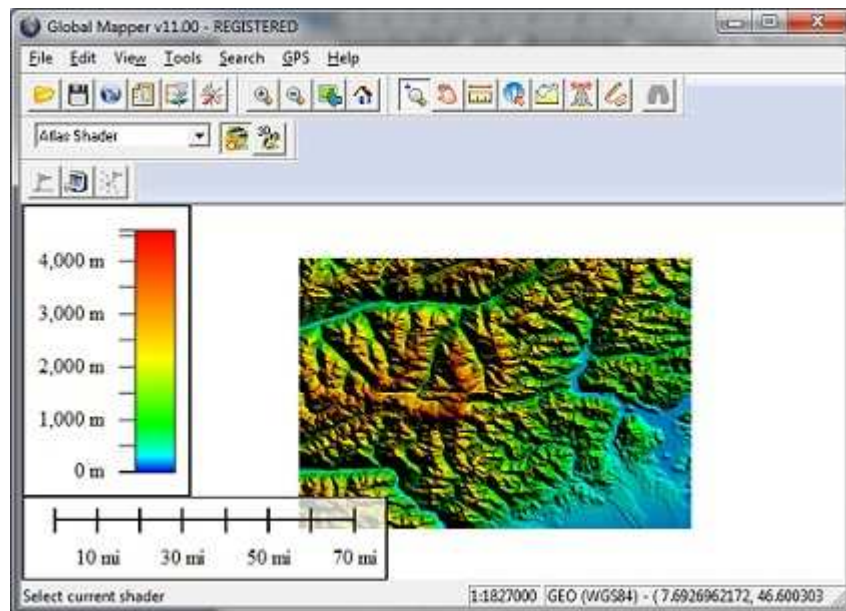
Global Mapper v11.00 - REGISTERED

File Edit View Tools Search GPS Help

Atlas Shader

4,000 m
3,000 m
2,000 m
1,000 m
0 m

10 mi 30 mi 50 mi 70 mi

Select current shader

1:1827000 GEO (WGS84) - ( 7.6926962172, 46.600303